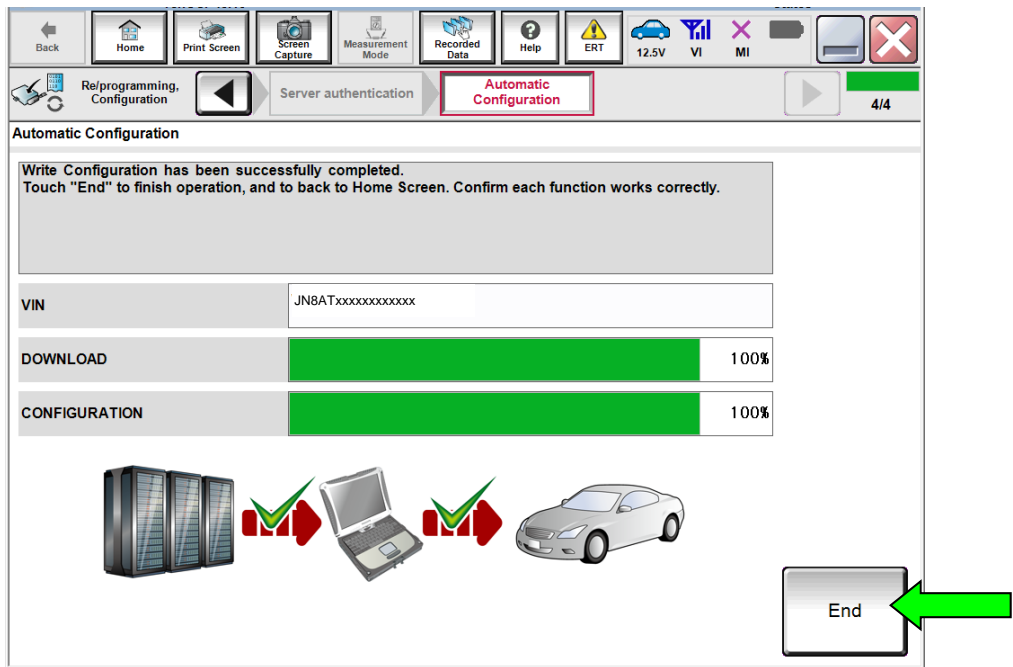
Back Home Print Screen Screen Capture Measurement Mode Recorded Data Help ERT 12.5V VI MI

Re/programming, Configuration

Server authentication

Automatic Configuration

4/4

Automatic Configuration

Write Configuration has been successfully completed.
Touch "End" to finish operation, and to back to Home Screen. Confirm each function works correctly.

| VIN | JN8ATxxxxxxxxxxxx |
|---|---|
| DOWNLOAD | 100% |
| CONFIGURATION | 100% |

End